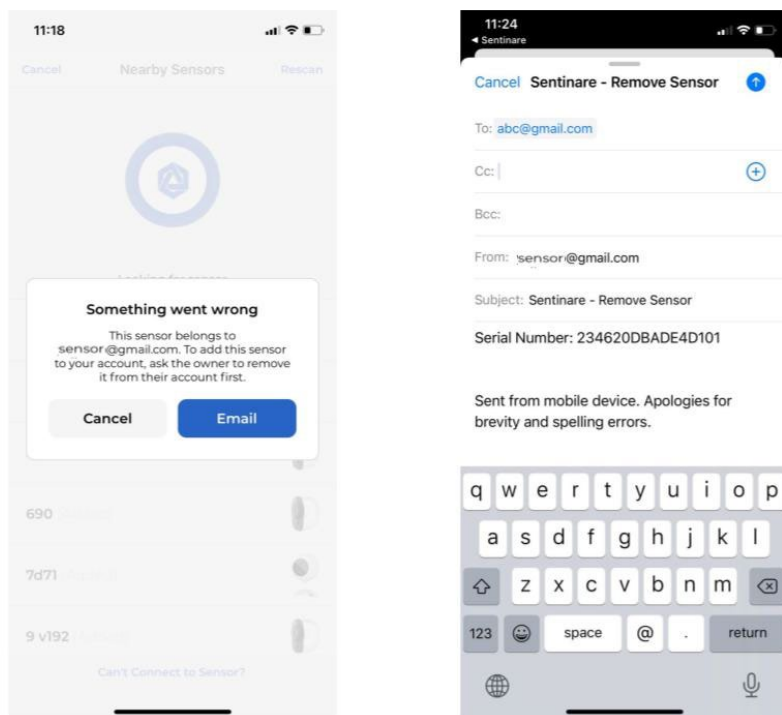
11:18

Cancel Nearby Sensors Rescan

Looking for sensors

Something went wrong

This sensor belongs to sensor@gmail.com. To add this sensor to your account, ask the owner to remove it from their account first.

Cancel Email

690 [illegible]

7d71 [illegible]

9 v192 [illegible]

Can't Connect to Sensor?

11:24
◂ Sentinare

Cancel Sentinare - Remove Sensor

To: abc@gmail.com

Cc:

Bcc:

From: sensor@gmail.com

Subject: Sentinare - Remove Sensor

Serial Number: 234620DBADE4D101

Sent from mobile device. Apologies for brevity and spelling errors.

q w e r t y u i o p
a s d f g h j k l
z x c v b n m
123 space @ . return